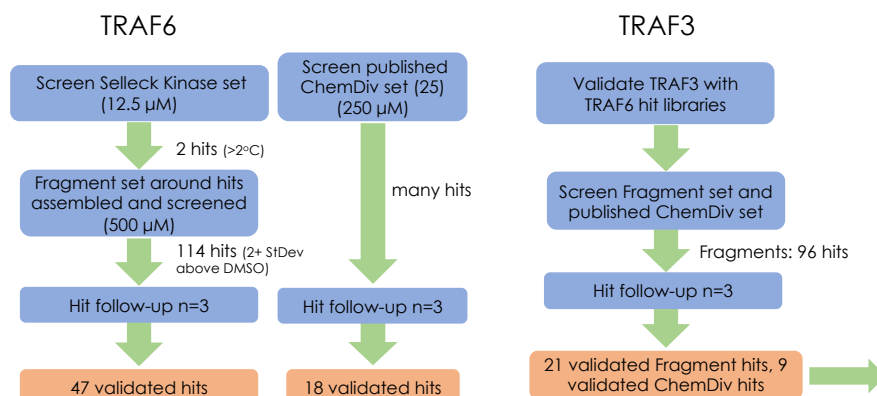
TRAF6

Screen Selleck Kinase set (12.5 μM)

2 hits (>2°C)

Fragment set around hits assembled and screened (500 μM)

114 hits (2+ StDev above DMSO)

Hit follow-up n=3

47 validated hits

Screen published ChemDiv set (25) (250 μM)

many hits

Hit follow-up n=3

18 validated hits

TRAF3

Validate TRAF3 with TRAF6 hit libraries

Screen Fragment set and published ChemDiv set

Fragments: 96 hits

Hit follow-up n=3

21 validated Fragment hits, 9 validated ChemDiv hits